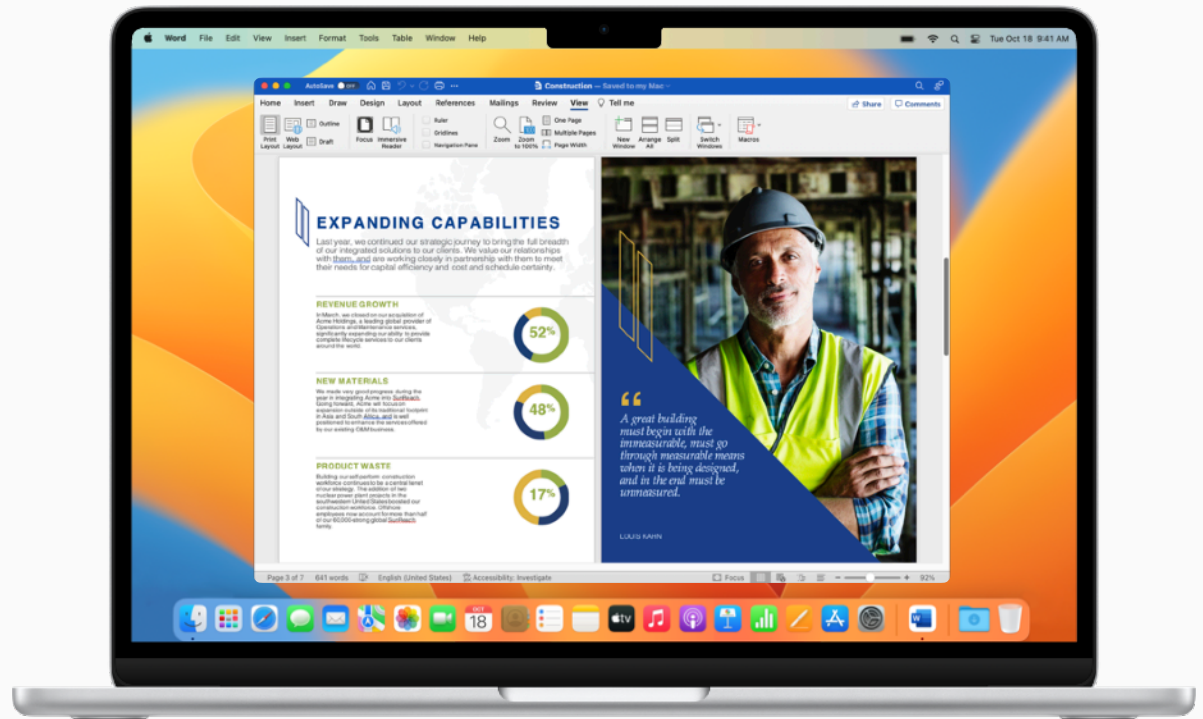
Word File Edit View Insert Format Tools Table Window Help

Tue Oct 18 9:41 AM

AutoSave OFF

Construction — Saved to my Mac

Home Insert Draw Design Layout References Mailings Review View Tell me

Share Comments

Print Layout Web Layout Outline Draft Focus Immersive Reader Ruler Gridlines Navigation Pane Zoom Zoom to 100% One Page Multiple Pages Page Width New Window Arrange All Split Switch Windows Macros

EXPANDING CAPABILITIES

Last year, we continued our strategic journey to bring the full breadth of our integrated solutions to our clients. We value our relationships with them, and are working closely in partnership with them to meet their needs for capital efficiency and cost and schedule certainty.

REVENUE GROWTH

In March, we closed on our acquisition of Acme Holdings, a leading global provider of Operations and Maintenance services, significantly expanding our ability to provide complete lifecycle services to our clients around the world.

52%

NEW MATERIALS

We made very good progress during the year in integrating Acme into SunReach. Going forward, Acme will focus on expansion outside of its traditional footprint in Asia and South Africa, and is well positioned to enhance the services offered by our existing O&M business.

48%

PRODUCT WASTE

Building our self-perform construction workforce continues to be a central tenet of our strategy. The addition of two nuclear power plant projects in the southeastern United States boosted our construction workforce. Offshore employees now account for more than half of our 60,000 strong global SunReach family.

17%

A great building must begin with the immeasurable, must go through measurable means when it is being designed, and in the end must be unmeasured.

LOUIS KAHN

Page 3 of 7 641 words English (United States) Accessibility: Investigate Focus 92%

OCT 18